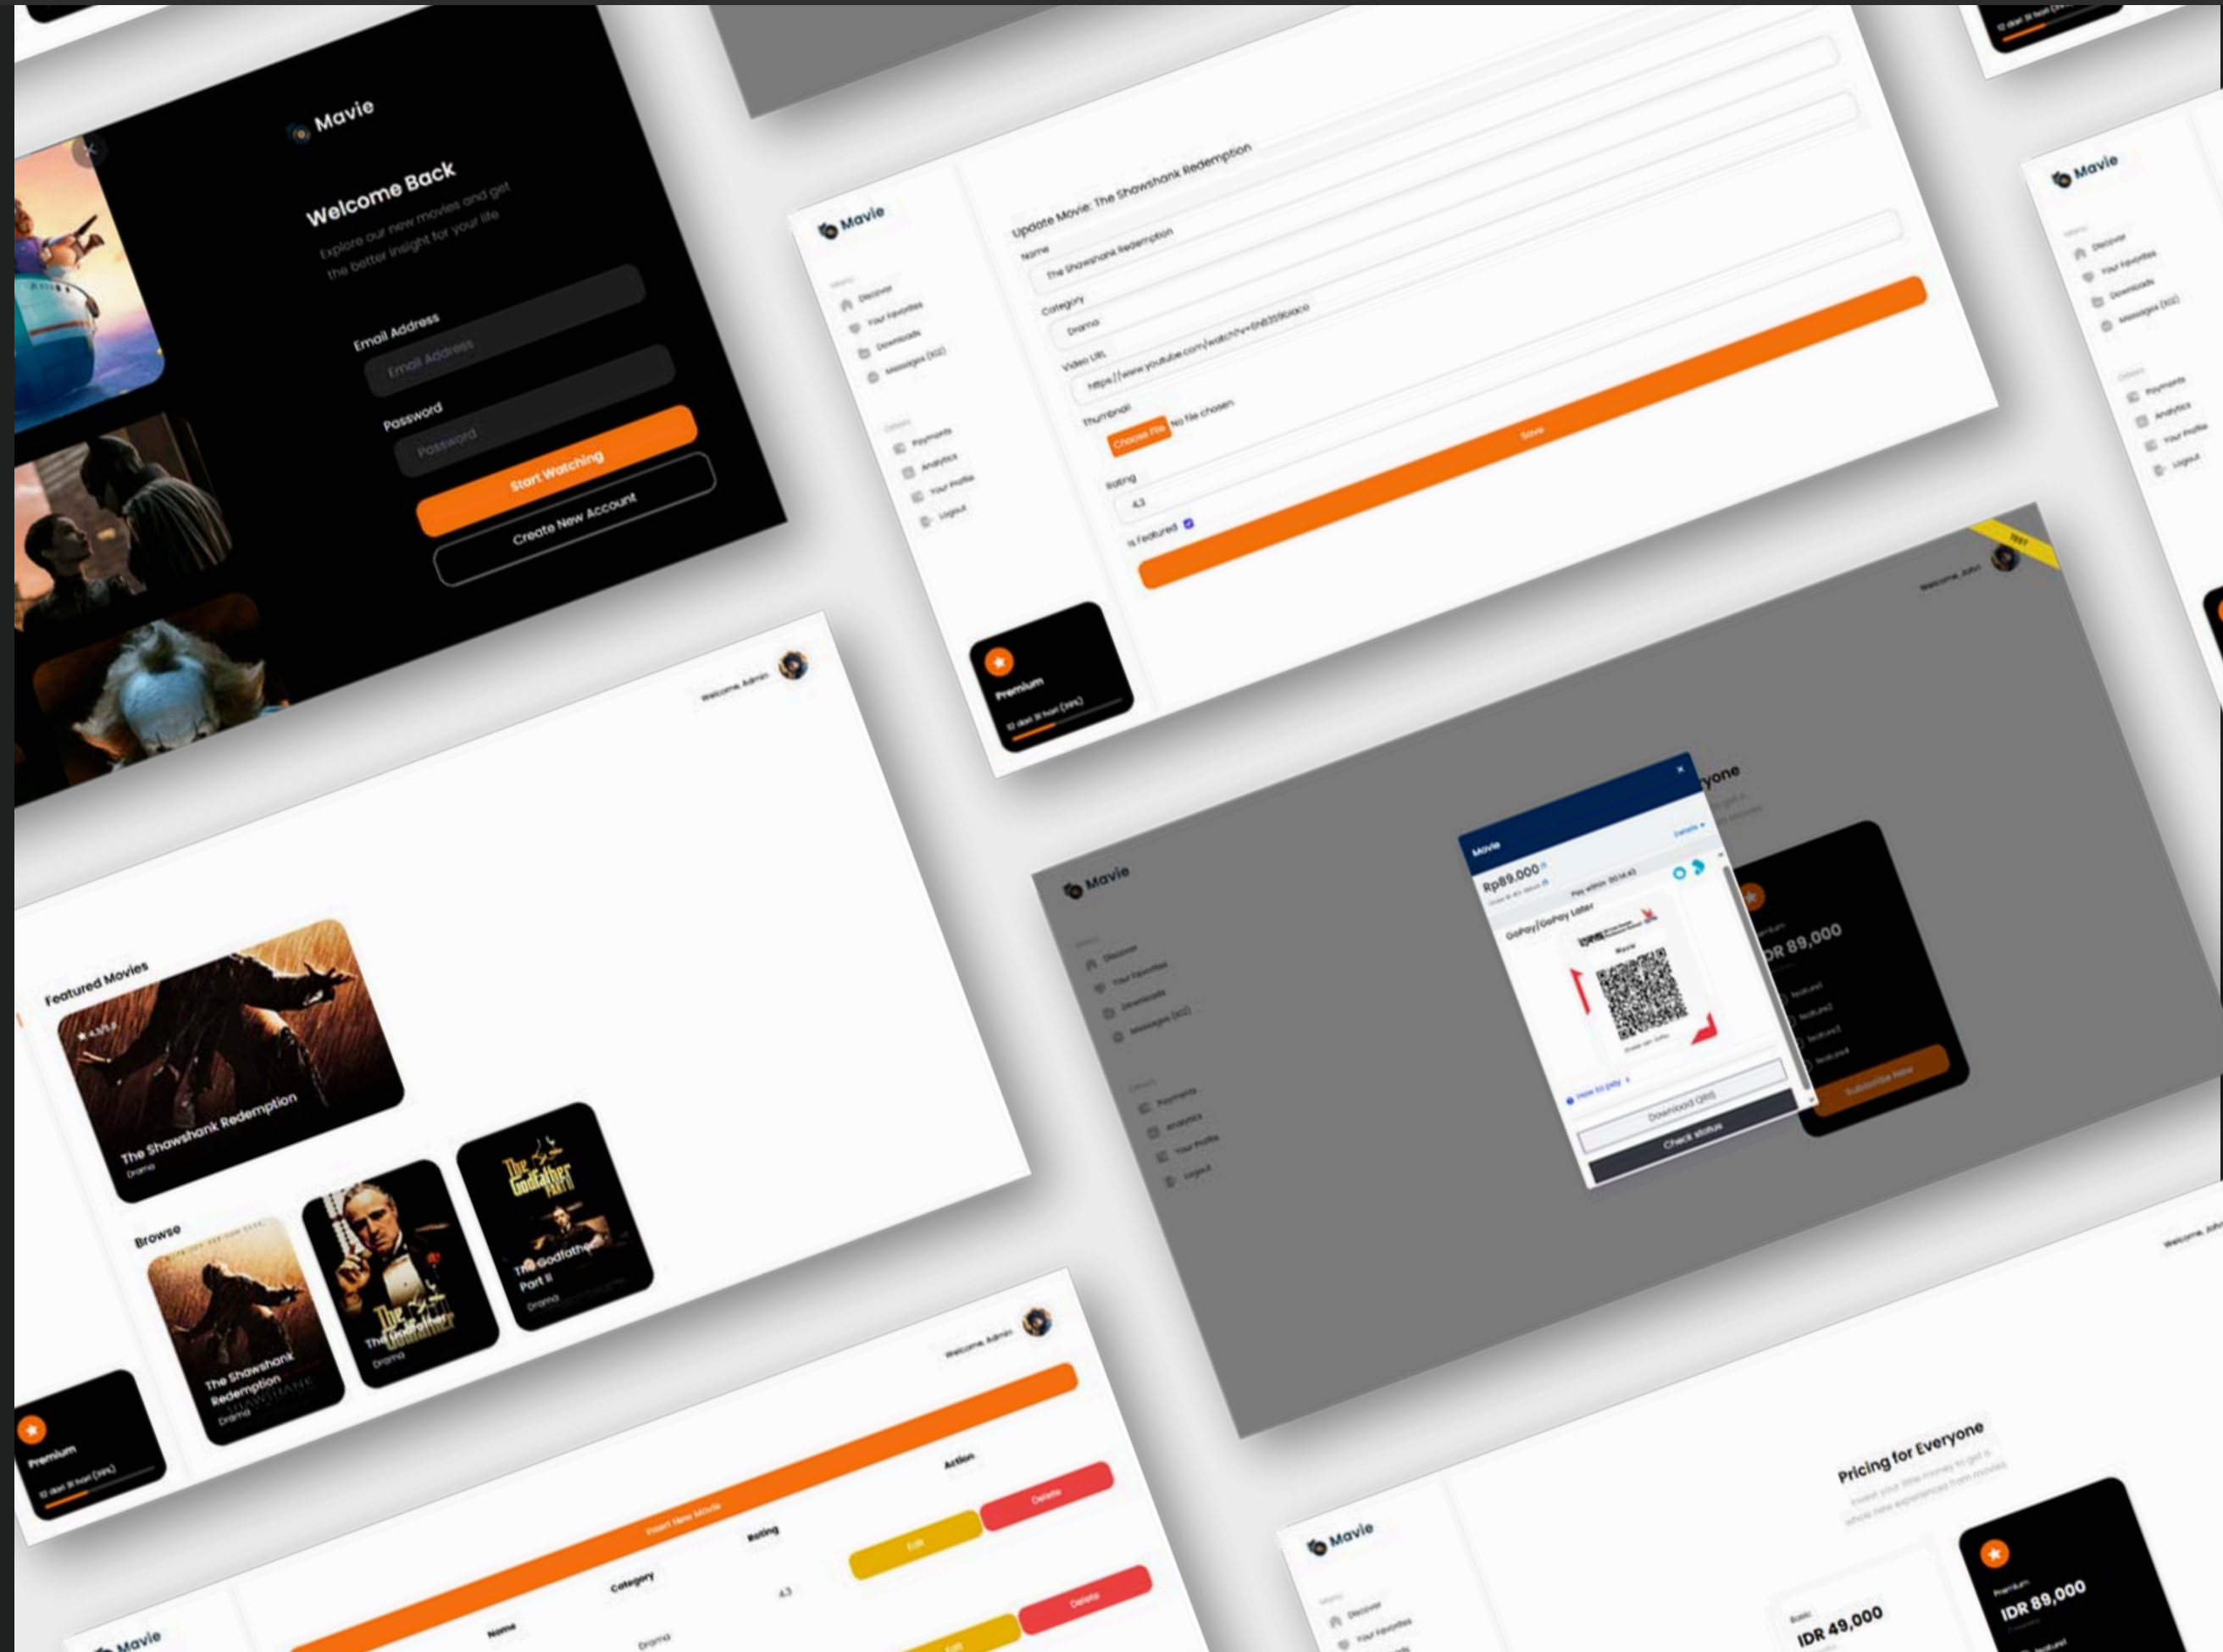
Mavie

Welcome Back

Explore our new movies and get the better insight for your life

Email Address

Email Address

Password

Password

Start Watching

Create New Account

Mavie

Menu

Discover

Your Favorites

Downloads

Messages (102)

Others

Payments

Analytics

Your Profile

Logout

Premium

12 dari 30 hari (39%)

Update Movie: The Shawshank Redemption

Name

The Shawshank Redemption

Category

Drama

Video URL

https://www.youtube.com/watch?v=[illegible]

Thumbnail

Choose File No file chosen

Rating

4.3

Is Featured

Save

Welcome, John

Welcome, Admin

Featured Movies

The Shawshank Redemption

Drama

Browse

The Shawshank Redemption

Drama

The Godfather

Drama

The Godfather Part II

Drama

Premium

12 dari 30 hari (39%)

Mavie

Mavie

Rp89.000

Play within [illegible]

GoPay/GoPay Later

Download QRIS

Check status

IDR 89,000

Subscribe Now

Welcome, Admin

Insert New Movie

Name

Category

Rating

Action

Drama

4.3

Edit

Delete

Edit

Delete

Mavie

Welcome, Admin

Pricing for Everyone

Mavie

Discover

Your Favorites

Basic

IDR 49,000

Premium

IDR 89,000